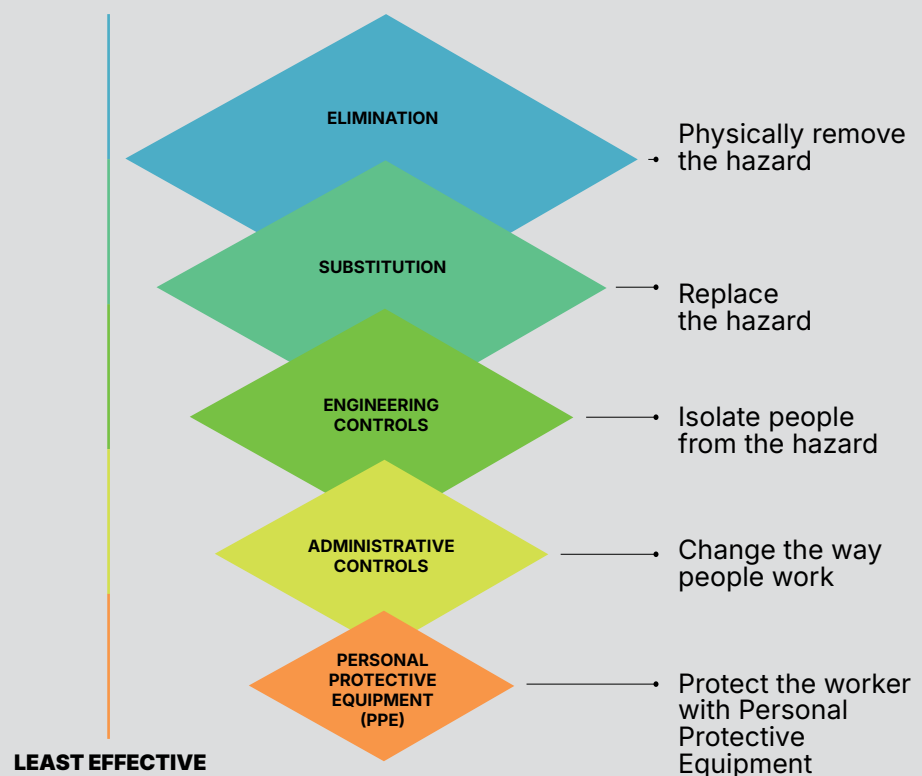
ELIMINATION

Physically remove the hazard

SUBSTITUTION

Replace the hazard

ENGINEERING CONTROLS

Isolate people from the hazard

ADMINISTRATIVE CONTROLS

Change the way people work

PERSONAL PROTECTIVE EQUIPMENT (PPE)

Protect the worker with Personal Protective Equipment

LEAST EFFECTIVE